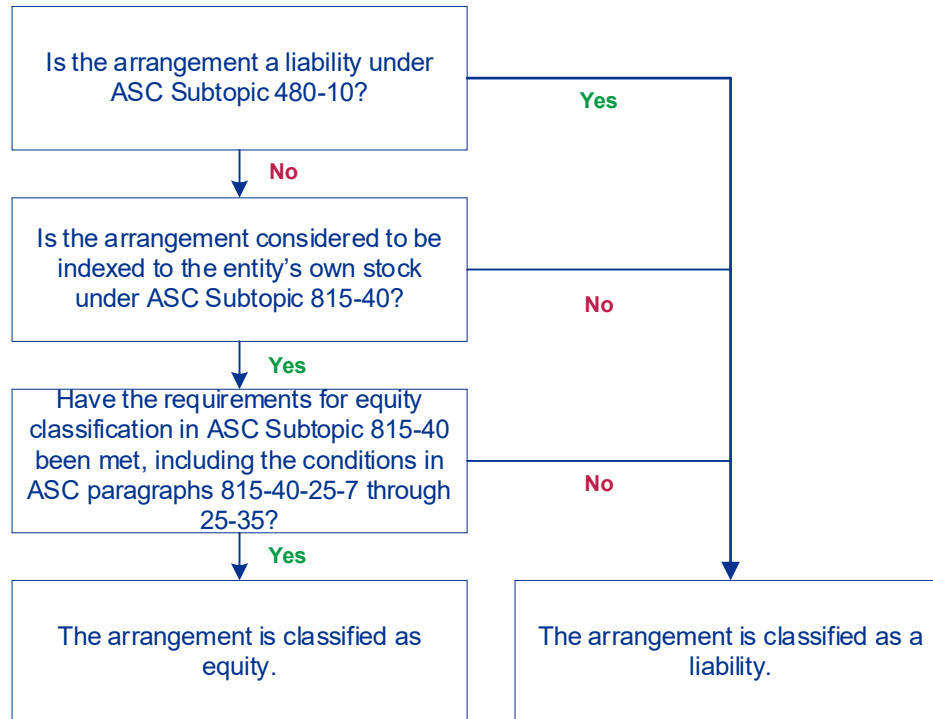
Is the arrangement a liability under ASC Subtopic 480-10?

Yes

No

Is the arrangement considered to be indexed to the entity's own stock under ASC Subtopic 815-40?

No

Yes

Have the requirements for equity classification in ASC Subtopic 815-40 been met, including the conditions in ASC paragraphs 815-40-25-7 through 25-35?

No

Yes

The arrangement is classified as equity.

The arrangement is classified as a liability.